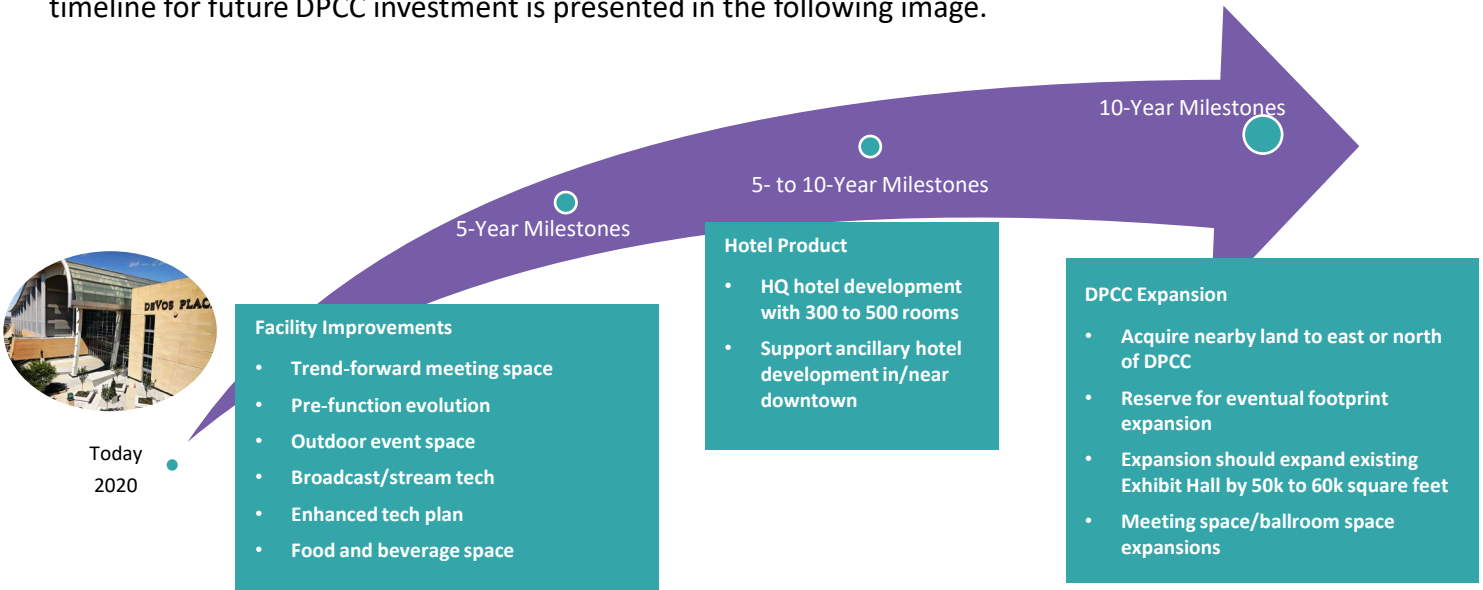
timeline for future DPCC investment is presented in the following image.

DEVOS PLAC

Today
2020

5-Year Milestones

5- to 10-Year Milestones

10-Year Milestones

Facility Improvements
- Trend-forward meeting space
- Pre-function evolution
- Outdoor event space
- Broadcast/stream tech
- Enhanced tech plan
- Food and beverage space

Hotel Product
- HQ hotel development with 300 to 500 rooms
- Support ancillary hotel development in/near downtown

DPCC Expansion
- Acquire nearby land to east or north of DPCC
- Reserve for eventual footprint expansion
- Expansion should expand existing Exhibit Hall by 50k to 60k square feet
- Meeting space/ballroom space expansions